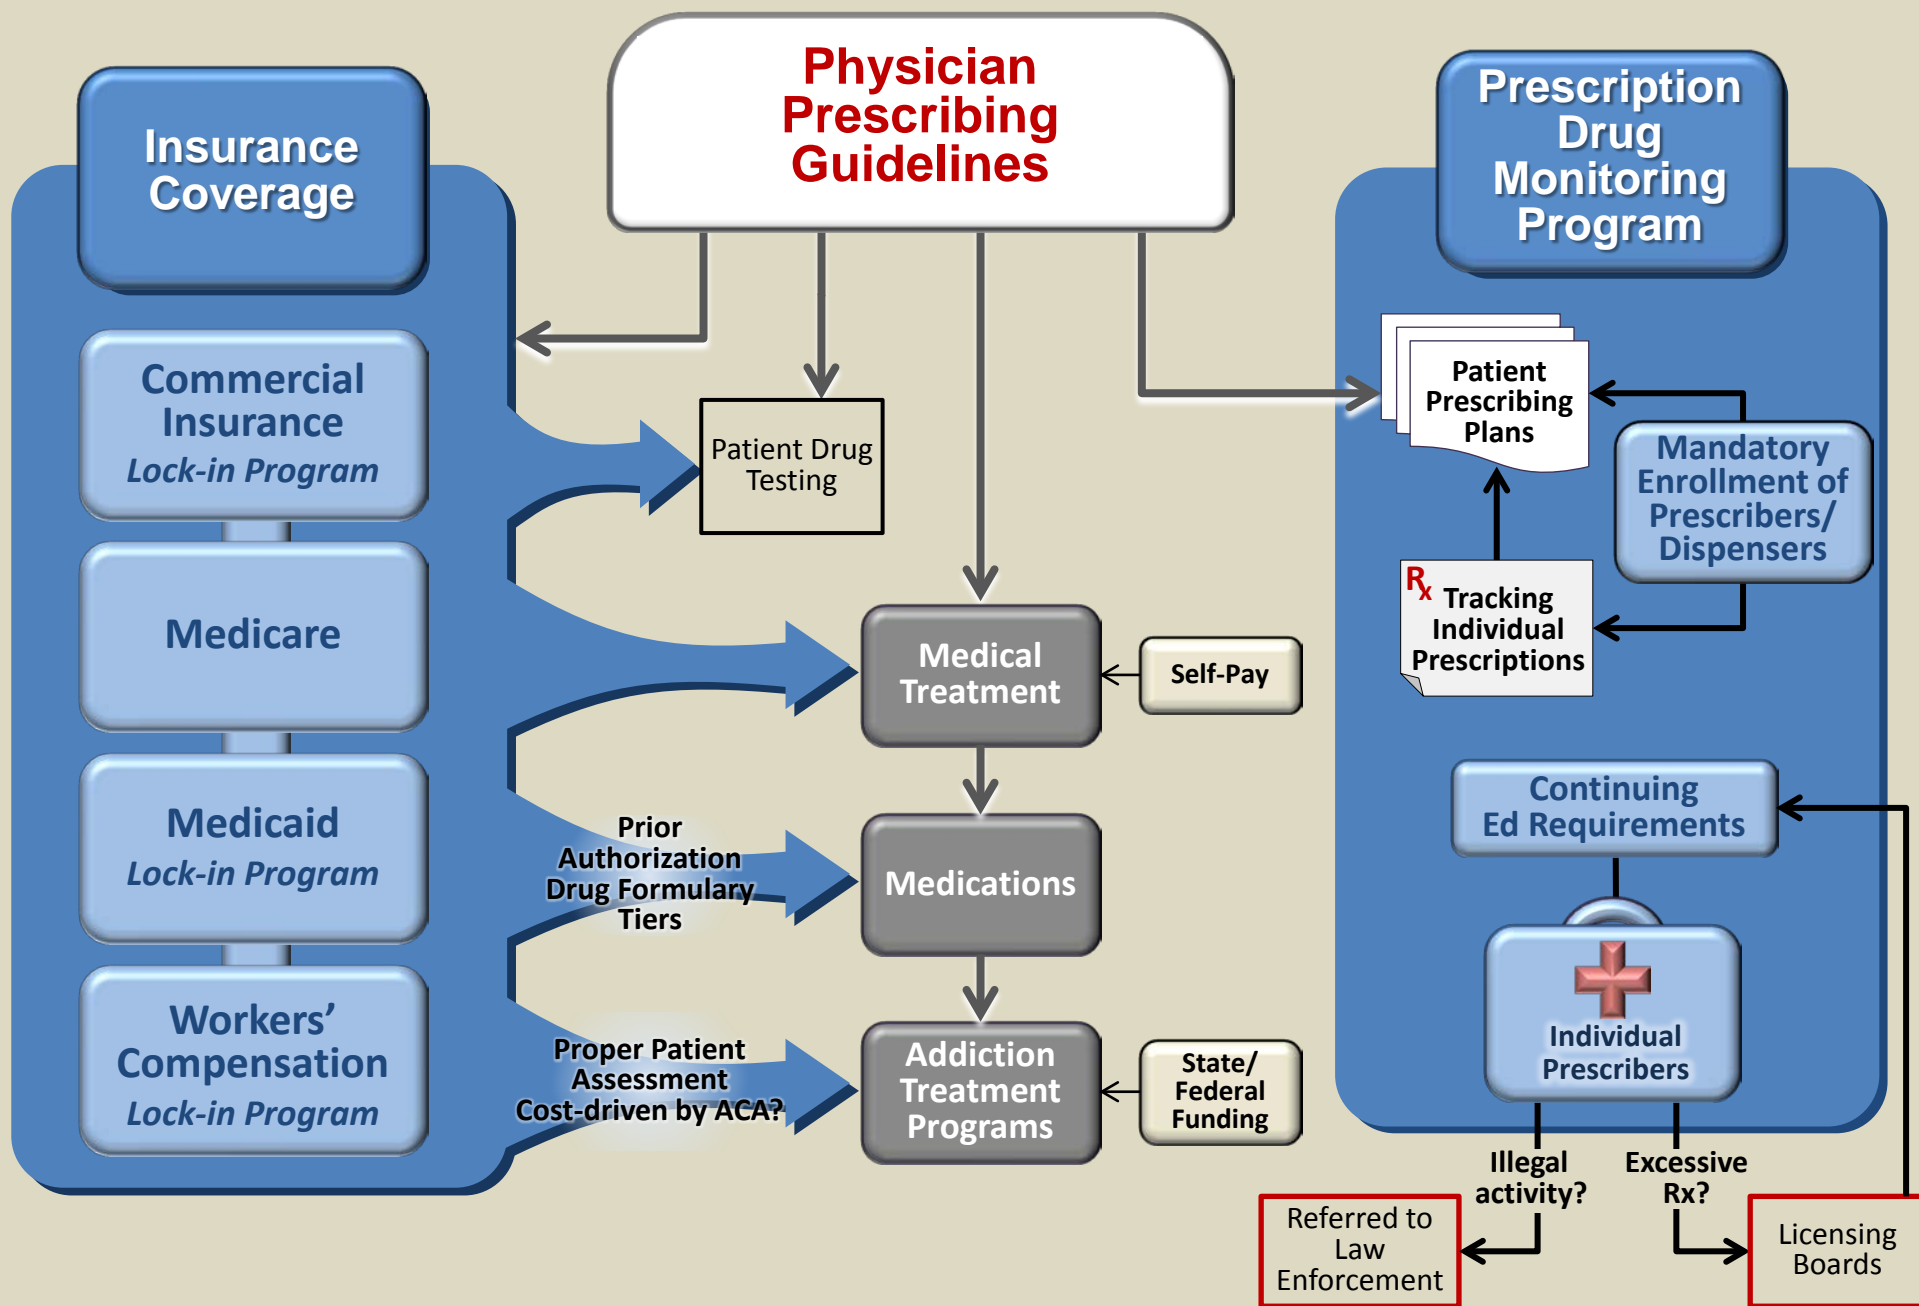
Insurance Coverage

Physician Prescribing Guidelines

Prescription Drug Monitoring Program

Commercial Insurance
Lock-in Program

Medicare

Medicaid
Lock-in Program

Workers' Compensation
Lock-in Program

Patient Drug Testing

Medical Treatment

Self-Pay

Prior Authorization Drug Formulary Tiers

Medications

Proper Patient Assessment Cost-driven by ACA?

Addiction Treatment Programs

State/ Federal Funding

Patient Prescribing Plans

Mandatory Enrollment of Prescribers/ Dispensers

$R_x$ Tracking Individual Prescriptions

Continuing Ed Requirements

Individual Prescribers

Illegal activity?

Excessive Rx?

Referred to Law Enforcement

Licensing Boards